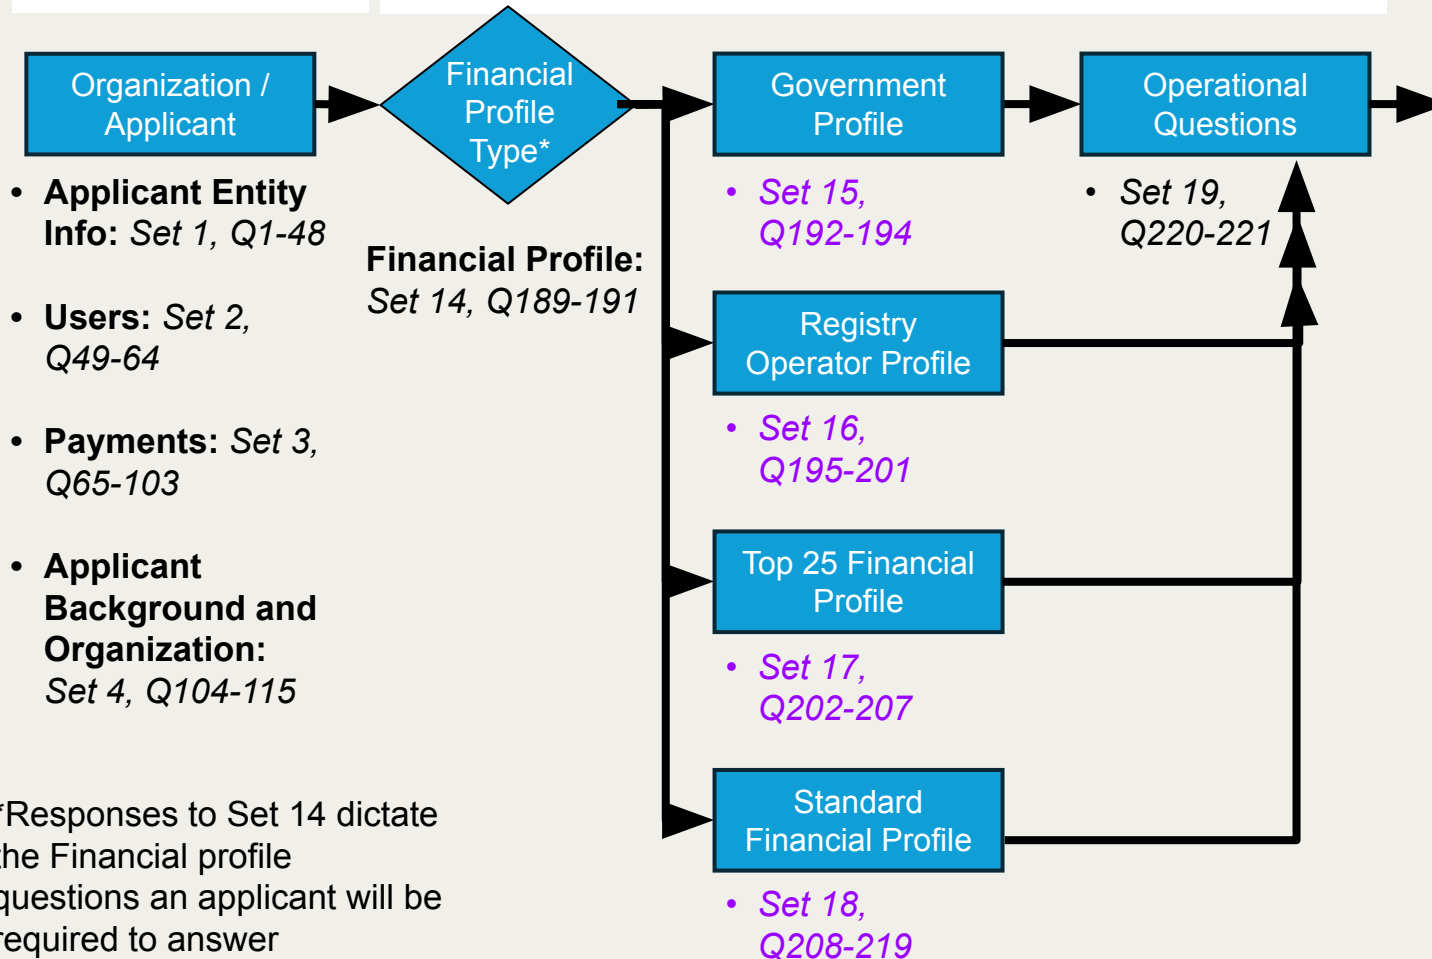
Organization / Applicant

Financial Profile Type*

Government Profile

Operational Questions

• **Applicant Entity Info:** *Set 1, Q1-48*

• **Users:** *Set 2, Q49-64*

• **Payments:** *Set 3, Q65-103*

• **Applicant Background and Organization:** *Set 4, Q104-115*

**Financial Profile:** *Set 14, Q189-191*

• *Set 15, Q192-194*

• *Set 19, Q220-221*

Registry Operator Profile

• *Set 16, Q195-201*

Top 25 Financial Profile

• *Set 17, Q202-207*

Standard Financial Profile

• *Set 18, Q208-219*

*Responses to Set 14 dictate the Financial profile questions an applicant will be required to answer